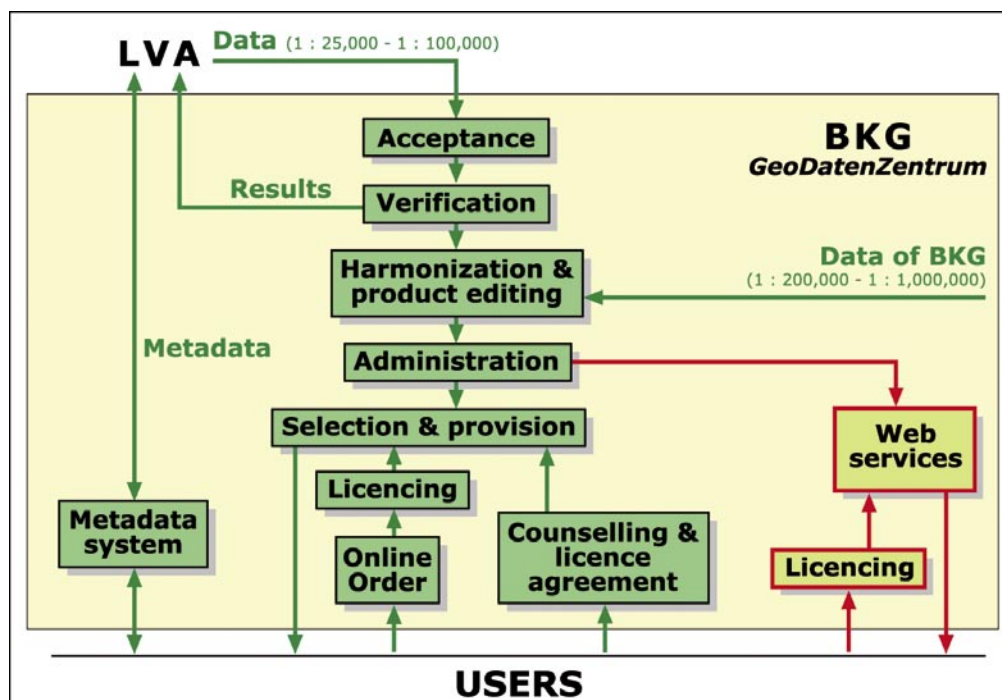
LVA
Data (1 : 25,000 - 1 : 100,000)

BKG
GeoDatenZentrum

Acceptance

Results

Verification

Harmonization & product editing

Data of BKG
(1 : 200,000 - 1 : 1,000,000)

Metadata

Administration

Selection & provision

Web services

Licencing

Metadata system

Online Order

Counselling & licence agreement

Licencing

USERS